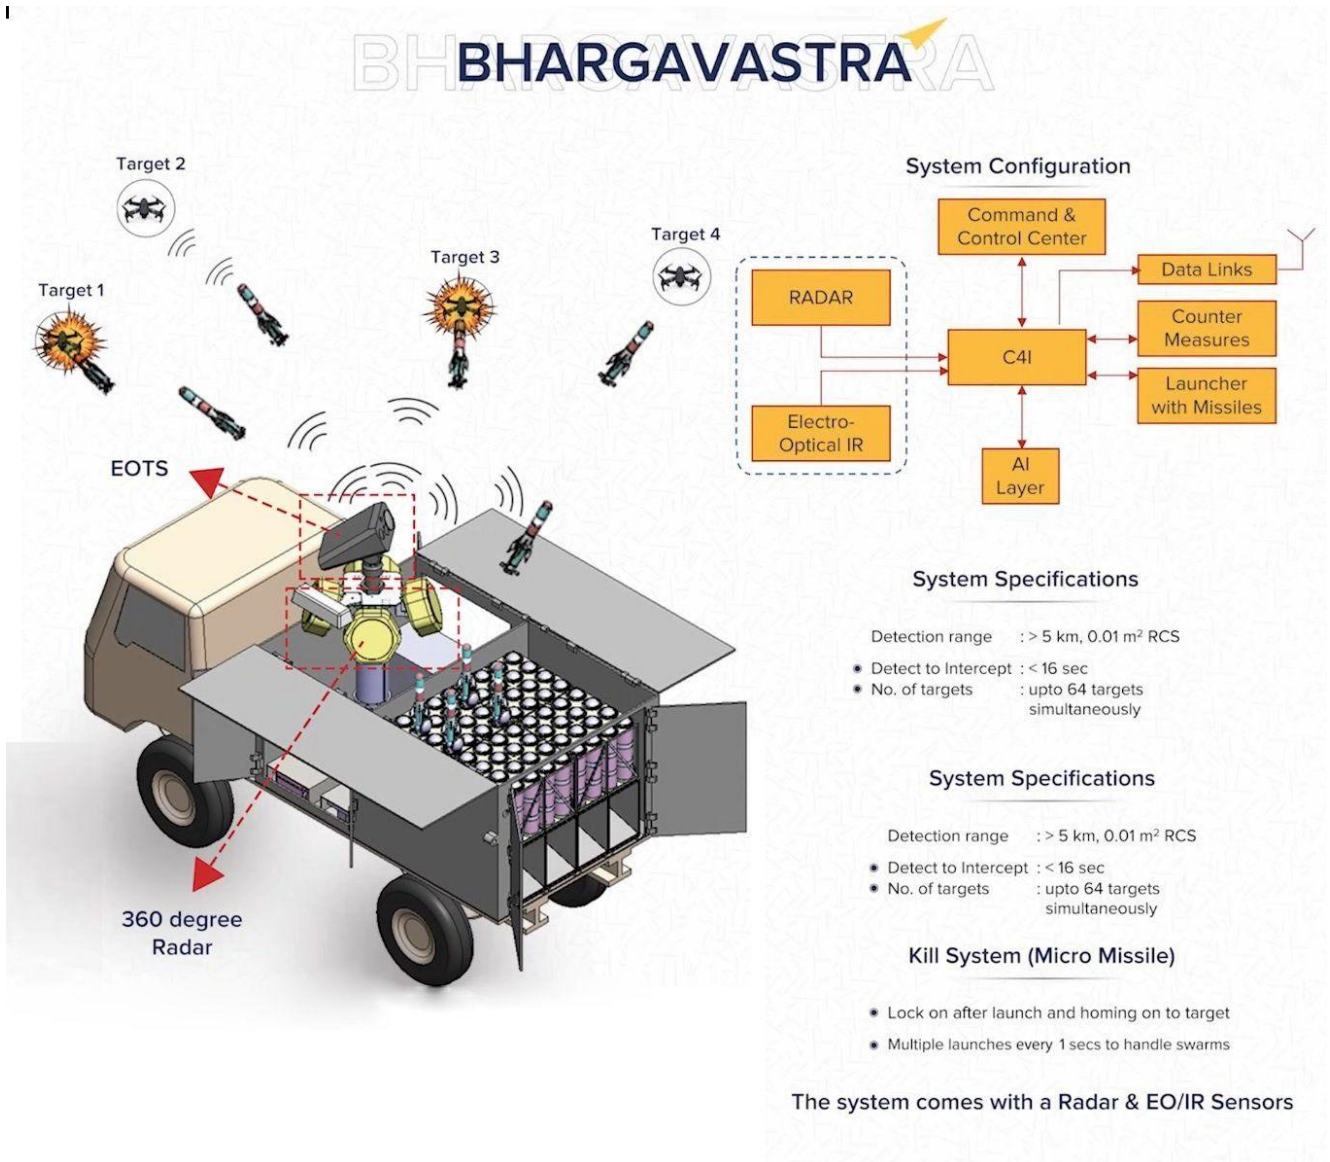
BHARGAVASTRA

Target 2

Target 1

Target 3

Target 4

EOTS

360 degree Radar

System Configuration

Command & Control Center

RADAR

Data Links

C4I

Counter Measures

Launcher with Missiles

Electro-Optical IR

AI Layer

System Specifications

Detection range : > 5 km, 0.01 m² RCS

• Detect to Intercept : < 16 sec
• No. of targets : upto 64 targets simultaneously

System Specifications

Detection range : > 5 km, 0.01 m² RCS

• Detect to Intercept : < 16 sec
• No. of targets : upto 64 targets simultaneously

Kill System (Micro Missile)

• Lock on after launch and homing on to target
• Multiple launches every 1 secs to handle swarms

The system comes with a Radar & EO/IR Sensors